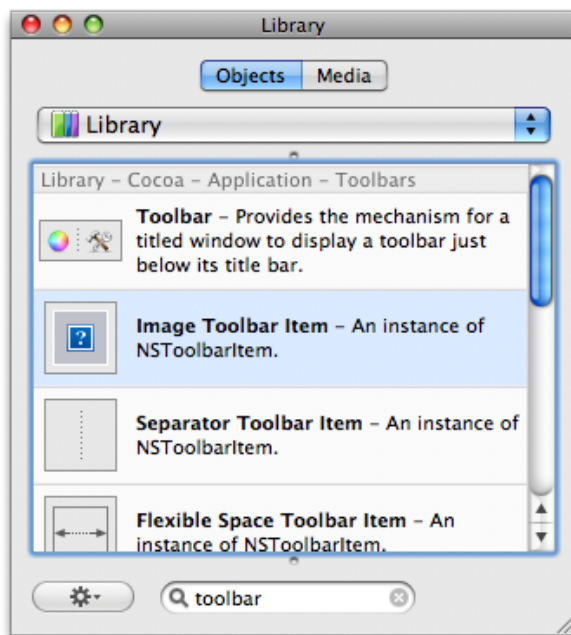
Library

Objects Media

Library

Library – Cocoa – Application – Toolbars

Toolbar – Provides the mechanism for a titled window to display a toolbar just below its title bar.

Image Toolbar Item – An instance of NSToolbarItem.

Separator Toolbar Item – An instance of NSToolbarItem.

Flexible Space Toolbar Item – An instance of NSToolbarItem.

toolbar